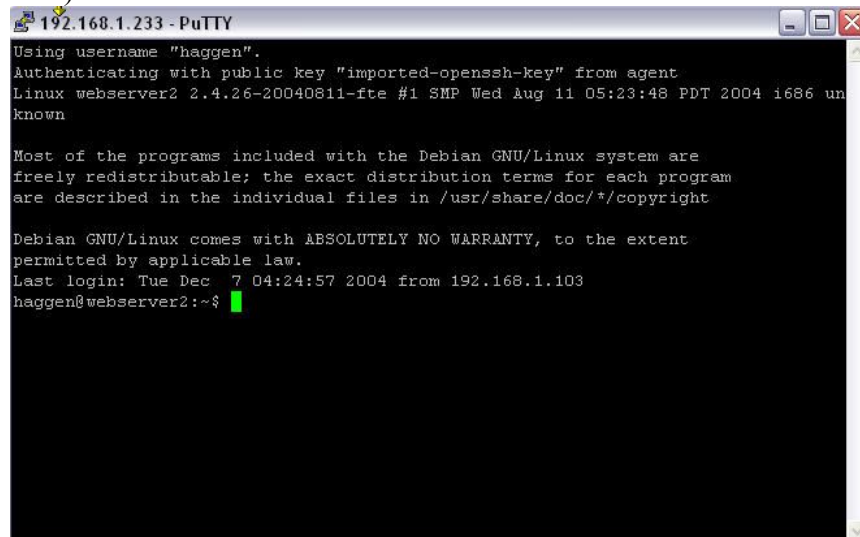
192.168.1.233 - PuTTY

Using username "haggen".
Authenticating with public key "imported-openssh-key" from agent
Linux webserver2 2.4.26-20040811-fte #1 SMP Wed Aug 11 05:23:48 PDT 2004 i686 unknown

Most of the programs included with the Debian GNU/Linux system are freely redistributable; the exact distribution terms for each program are described in the individual files in /usr/share/doc/*/copyright

Debian GNU/Linux comes with ABSOLUTELY NO WARRANTY, to the extent permitted by applicable law.
Last login: Tue Dec  7 04:24:57 2004 from 192.168.1.103
haggen@webserver2:~$